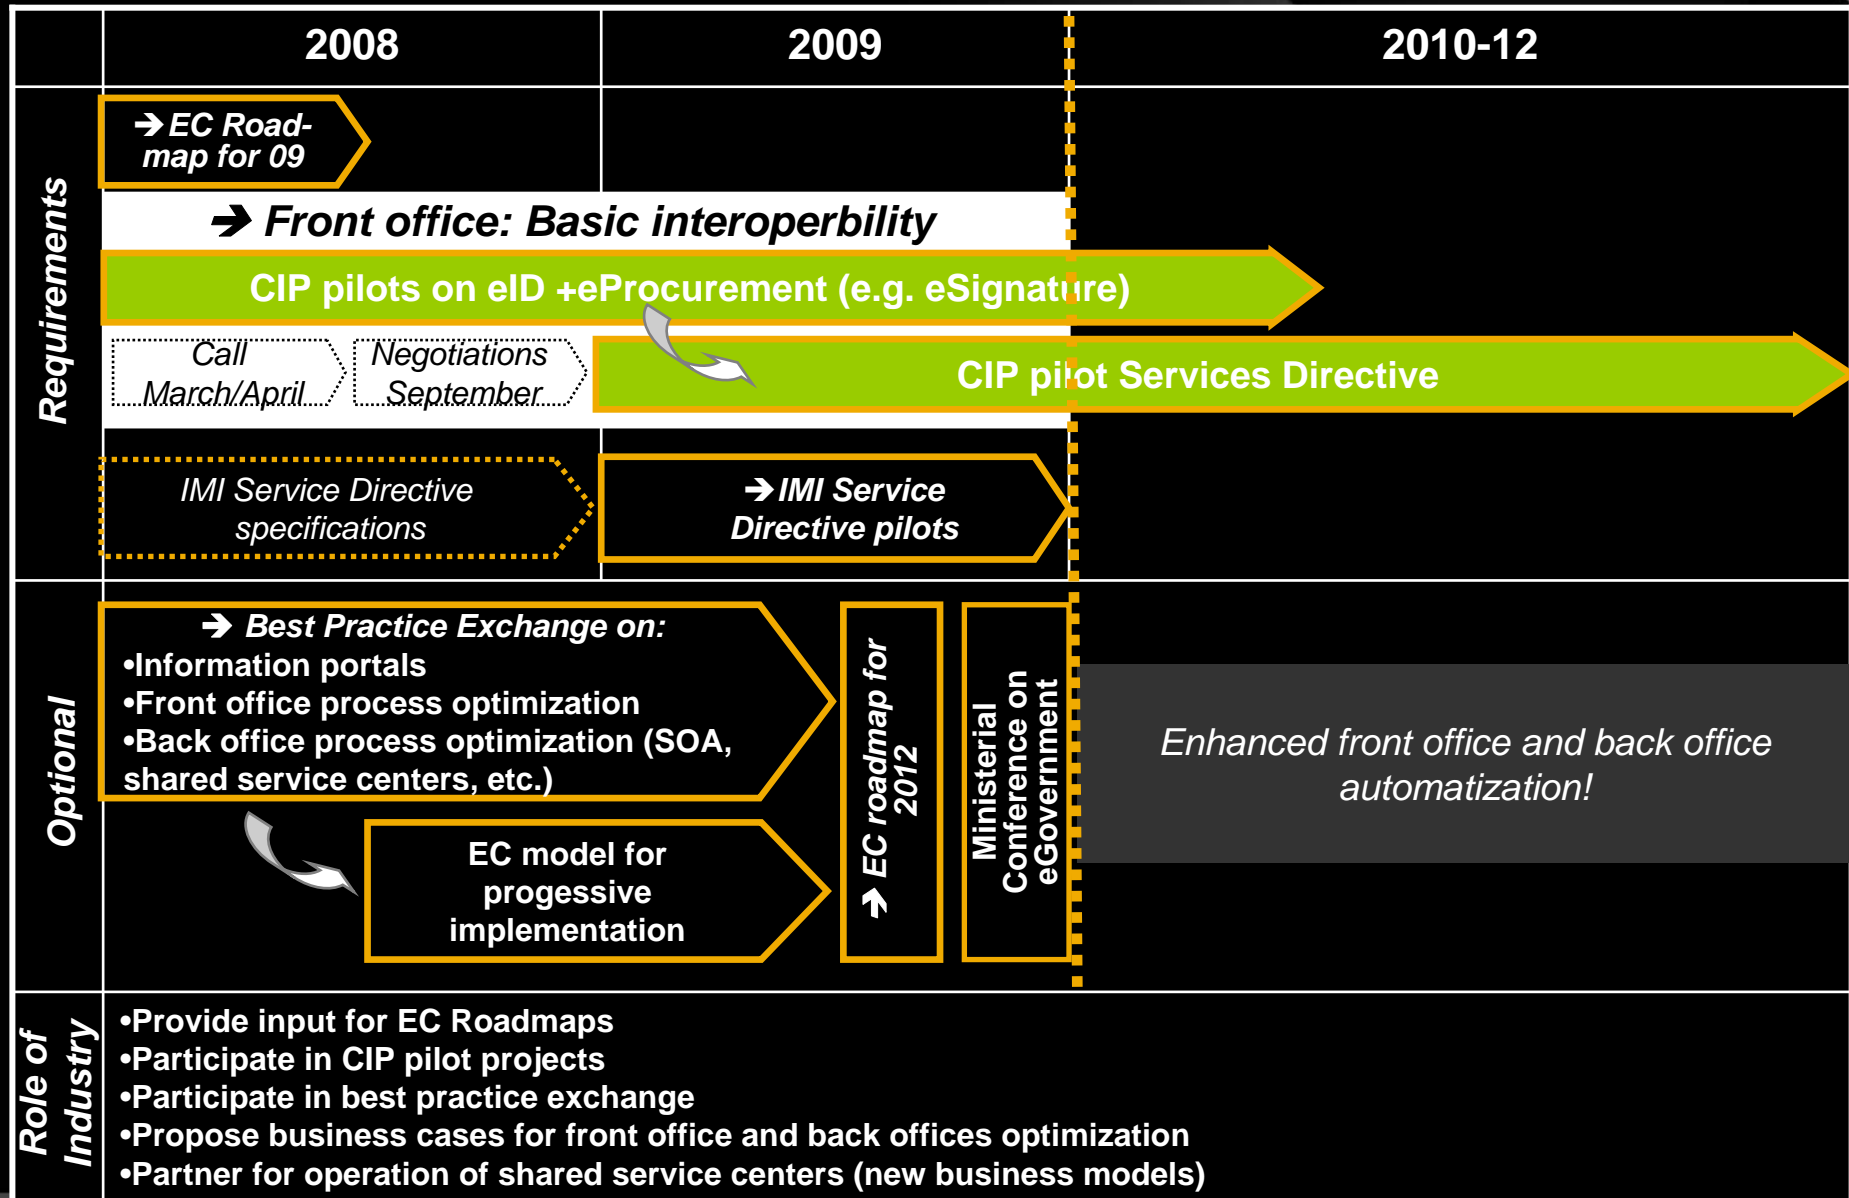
2008

2009

2010-12

Requirements

➔EC Roadmap for 09

➔ Front office: Basic interoperbility

CIP pilots on eID +eProcurement (e.g. eSignature)

Call March/April

Negotiations September

CIP pilot Services Directive

IMI Service Directive specifications

➔IMI Service Directive pilots

Optional

➔ Best Practice Exchange on:
•Information portals
•Front office process optimization
•Back office process optimization (SOA, shared service centers, etc.)

EC model for progessive implementation

➔ EC roadmap for 2012

Ministerial Conference on eGovernment

Enhanced front office and back office automatization!

Role of Industry

•Provide input for EC Roadmaps
•Participate in CIP pilot projects
•Participate in best practice exchange
•Propose business cases for front office and back offices optimization
•Partner for operation of shared service centers (new business models)